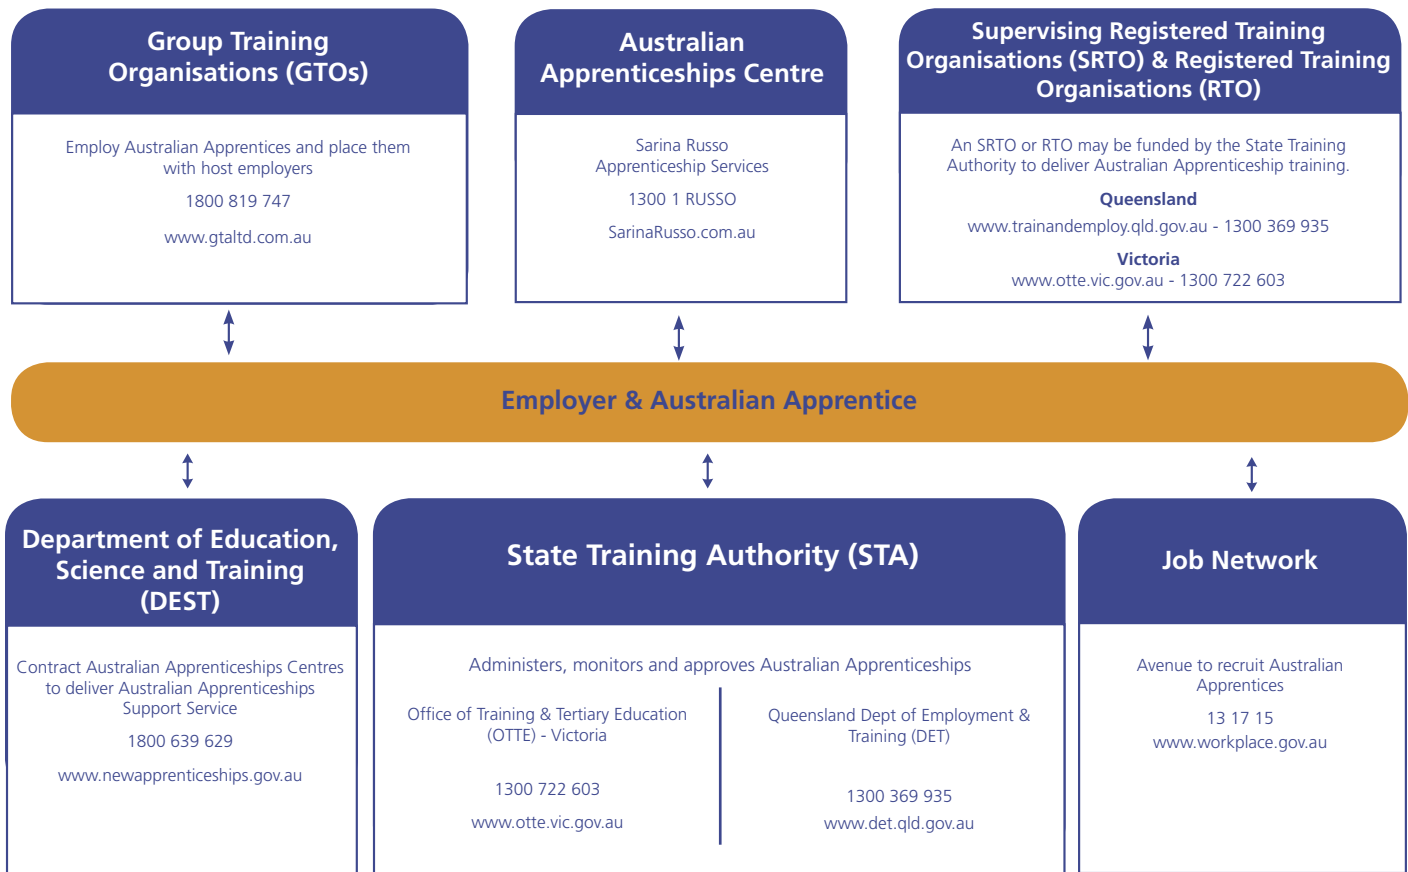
Group Training Organisations (GTOs)

Employ Australian Apprentices and place them with host employers

1800 819 747

www.gtaltd.com.au

Australian Apprenticeships Centre

Sarina Russo Apprenticeship Services

1300 1 RUSSO

SarinaRusso.com.au

Supervising Registered Training Organisations (SRTO) & Registered Training Organisations (RTO)

An SRTO or RTO may be funded by the State Training Authority to deliver Australian Apprenticeship training.

Queensland

www.trainandemploy.qld.gov.au - 1300 369 935

Victoria

www.otte.vic.gov.au - 1300 722 603

Employer & Australian Apprentice

Department of Education, Science and Training (DEST)

Contract Australian Apprenticeships Centres to deliver Australian Apprenticeships Support Service

1800 639 629

www.newapprenticeships.gov.au

State Training Authority (STA)

Administers, monitors and approves Australian Apprenticeships

Office of Training & Tertiary Education (OTTE) - Victoria

1300 722 603

www.otte.vic.gov.au

Queensland Dept of Employment & Training (DET)

1300 369 935

www.det.qld.gov.au

Job Network

Avenue to recruit Australian Apprentices

13 17 15

www.workplace.gov.au